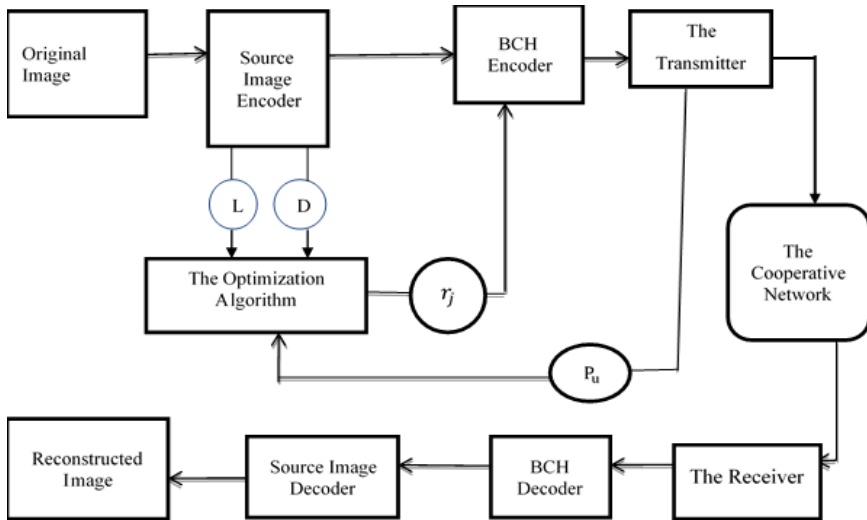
Original Image

Source Image Encoder

BCH Encoder

The Transmitter

L

D

The Optimization Algorithm

$r_j$

The Cooperative Network

$P_u$

Reconstructed Image

Source Image Decoder

BCH Decoder

The Receiver